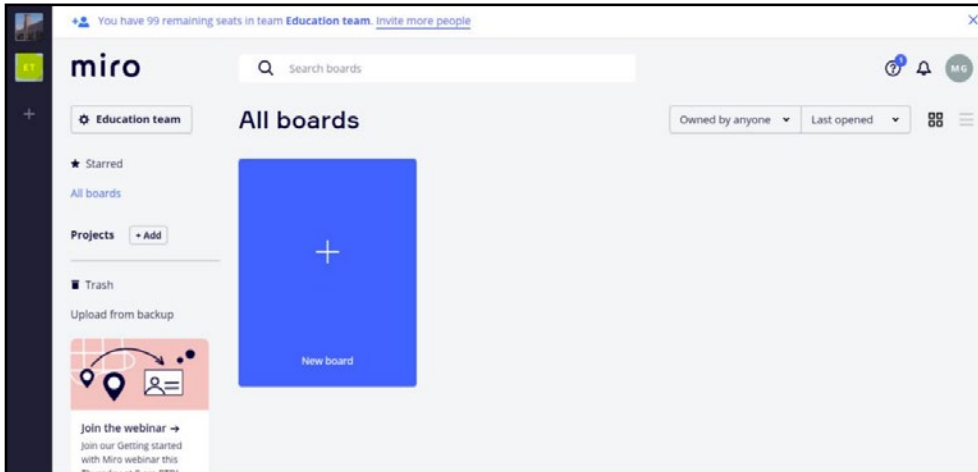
ET

+

You have 99 remaining seats in team Education team. Invite more people

miro

Search boards

MG

Education team

All boards

Owned by anyone

Last opened

Starred

All boards

Projects + Add

Trash

Upload from backup

+

New board

Join the webinar →

Join our Getting started with Miro webinar this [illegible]